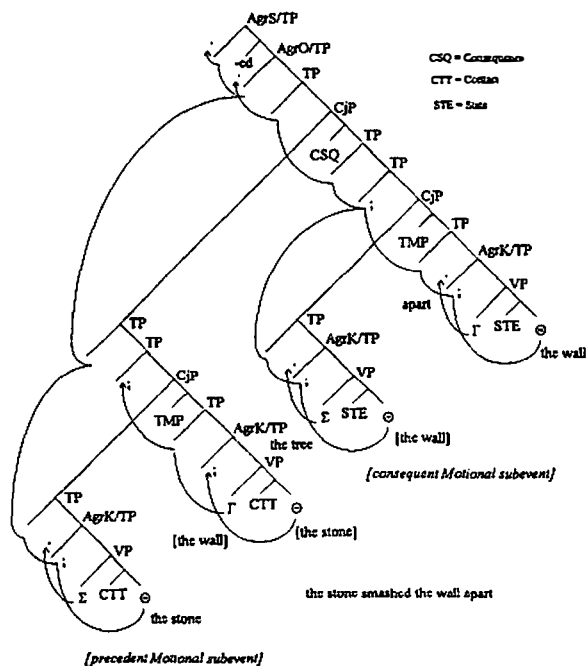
AgrS/TP
AgrO/TP
-ed
TP
CjP
TP
CSQ
TP
CjP
TP
TMP
AgrK/TP
VP
apart
Γ
STE
Θ
the wall
TP
TP
CjP
TMP
TP
AgrK/TP
the tree
VP
Γ
CTT
Θ
[the wall]
[the stone]
TP
AgrK/TP
VP
Σ
STE
Θ
[the wall]
[consequent Motional subevent]
TP
AgrK/TP
VP
Σ
CTT
Θ
the stone
the stone smashed the wall apart
[precedent Motional subevent]

CSQ = Consequence
CTT = Contact
STE = State